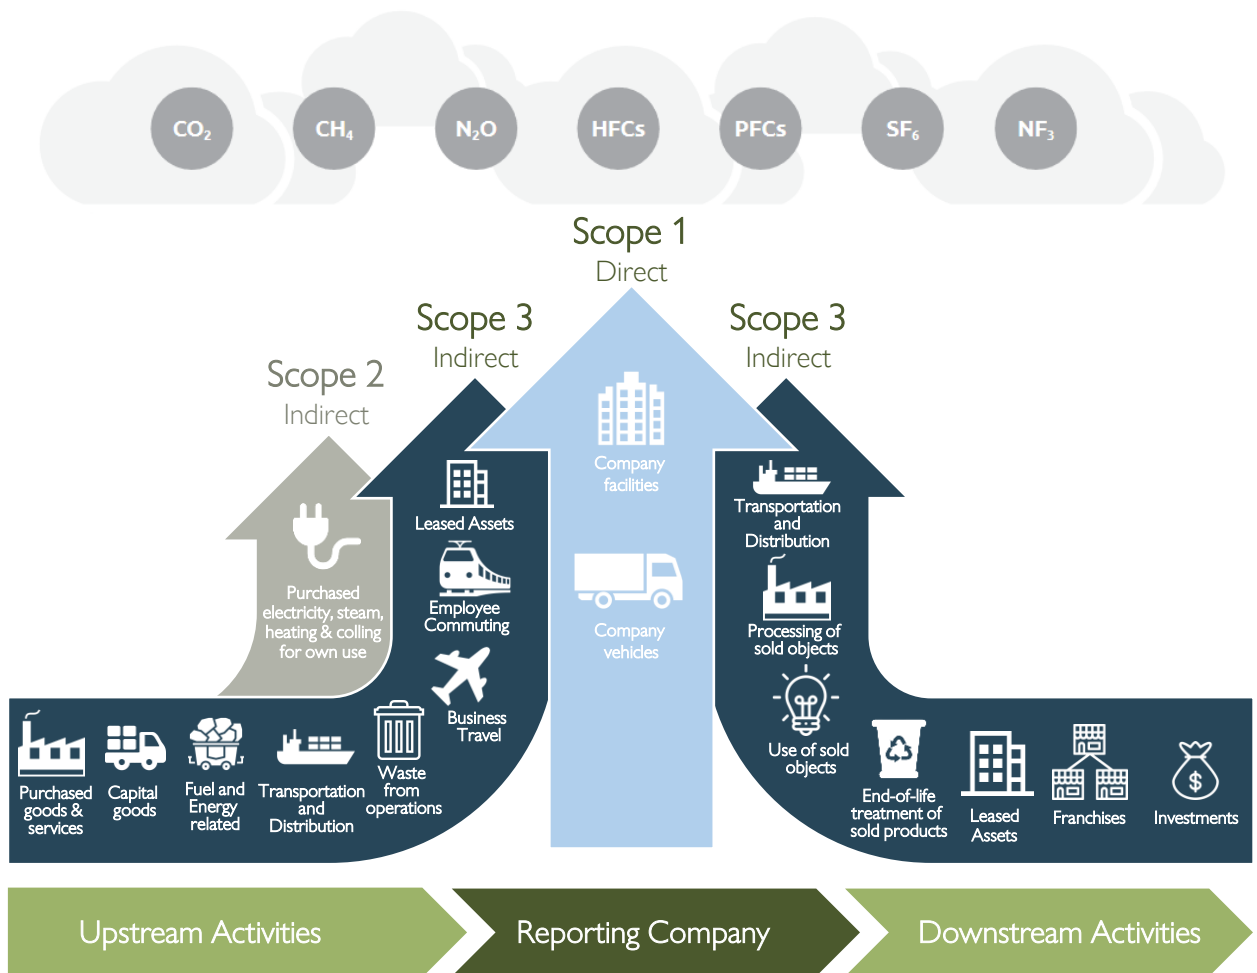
$CO_2$ $CH_4$ $N_2O$ HFCs PFCs $SF_6$ $NF_3$

Scope 1
Direct

Scope 3
Indirect

Scope 3
Indirect

Scope 2
Indirect

Company facilities

Company vehicles

Purchased electricity, steam, heating & colling for own use

Leased Assets

Employee Commuting

Business Travel

Purchased goods & services

Capital goods

Fuel and Energy related

Transportation and Distribution

Waste from operations

Transportation and Distribution

Processing of sold objects

Use of sold objects

End-of-life treatment of sold products

Leased Assets

Franchises

Investments

Upstream Activities

Reporting Company

Downstream Activities